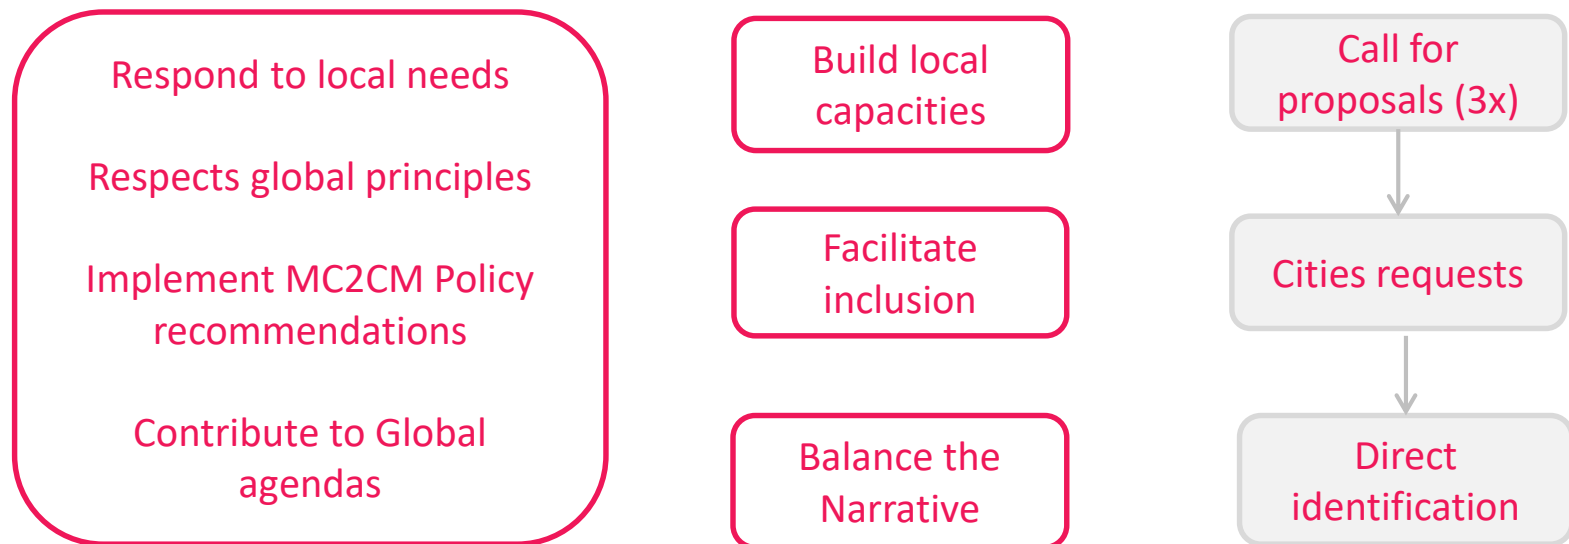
Respond to local needs

Respects global principles

Implement MC2CM Policy recommendations

Contribute to Global agendas

Build local capacities

Facilitate inclusion

Balance the Narrative

Call for proposals (3x)

Cities requests

Direct identification